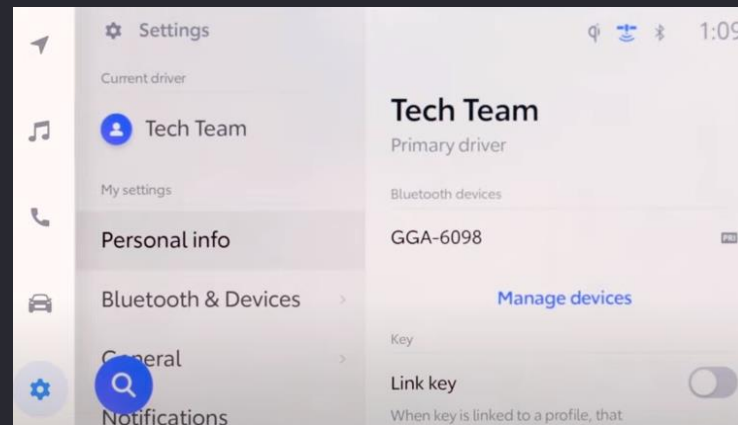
Settings

Current driver

Tech Team

My settings

Personal info

Bluetooth & Devices

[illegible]eral

Notifications

1:09

Tech Team

Primary driver

Bluetooth devices

GGA-6098

PRI

Manage devices

Key

Link key

When key is linked to a profile, that